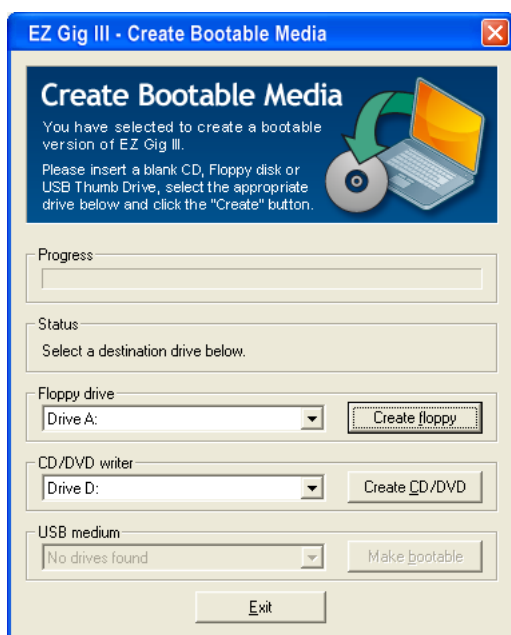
EZ Gig III - Create Bootable Media

Create Bootable Media

You have selected to create a bootable version of EZ Gig III.

Please insert a blank CD, Floppy disk or USB Thumb Drive, select the appropriate drive below and click the "Create" button.

Progress

Status

Select a destination drive below.

Floppy drive

Drive A:

Create floppy

CD/DVD writer

Drive D:

Create CD/DVD

USB medium

No drives found

Make bootable

Exit